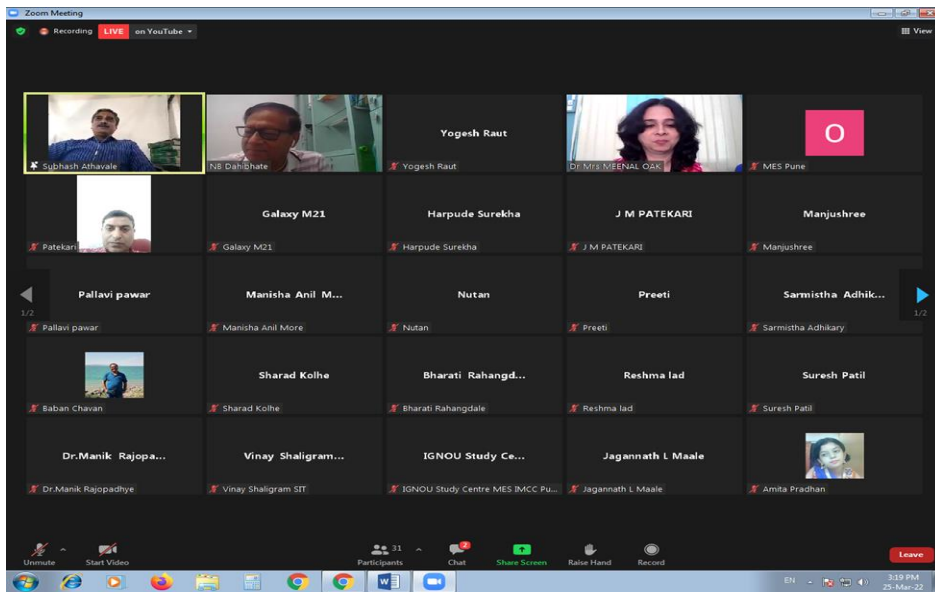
Zoom Meeting

Recording LIVE on YouTube

View

Subhash Athavale

NB Dabhbhate

Yogesh Raut

Yogesh Raut

Dr Mrs MEENAL OAK

O

MES Pune

Patekari

Galaxy M21

Galaxy M21

Harpude Surekha

Harpude Surekha

J M PATEKARI

J M PATEKARI

Manjushree

Manjushree

1/2

Pallavi pawar

Pallavi pawar

Manisha Anil M...

Manisha Anil More

Nutan

Nutan

Preeti

Preeti

Sarmistha Adhik...

Sarmistha Adhikary

1/2

Baban Chavan

Sharad Kolhe

Sharad Kolhe

Bharati Rahangd...

Bharati Rahangdale

Reshma lad

Reshma lad

Suresh Patil

Suresh Patil

Dr.Manik Rajopa...

Dr.Manik Rajopadhye

Vinay Shaligram...

Vinay Shaligram SIT

IGNOU Study Ce...

IGNOU Study Centre MES IMCC Pu...

Jagannath L Maale

Jagannath L Maale

Amita Pradhan

Unmute

Start Video

31

Participants

2

Chat

Share Screen

Raise Hand

Record

Leave

EN

3:19 PM

25-Mar-22